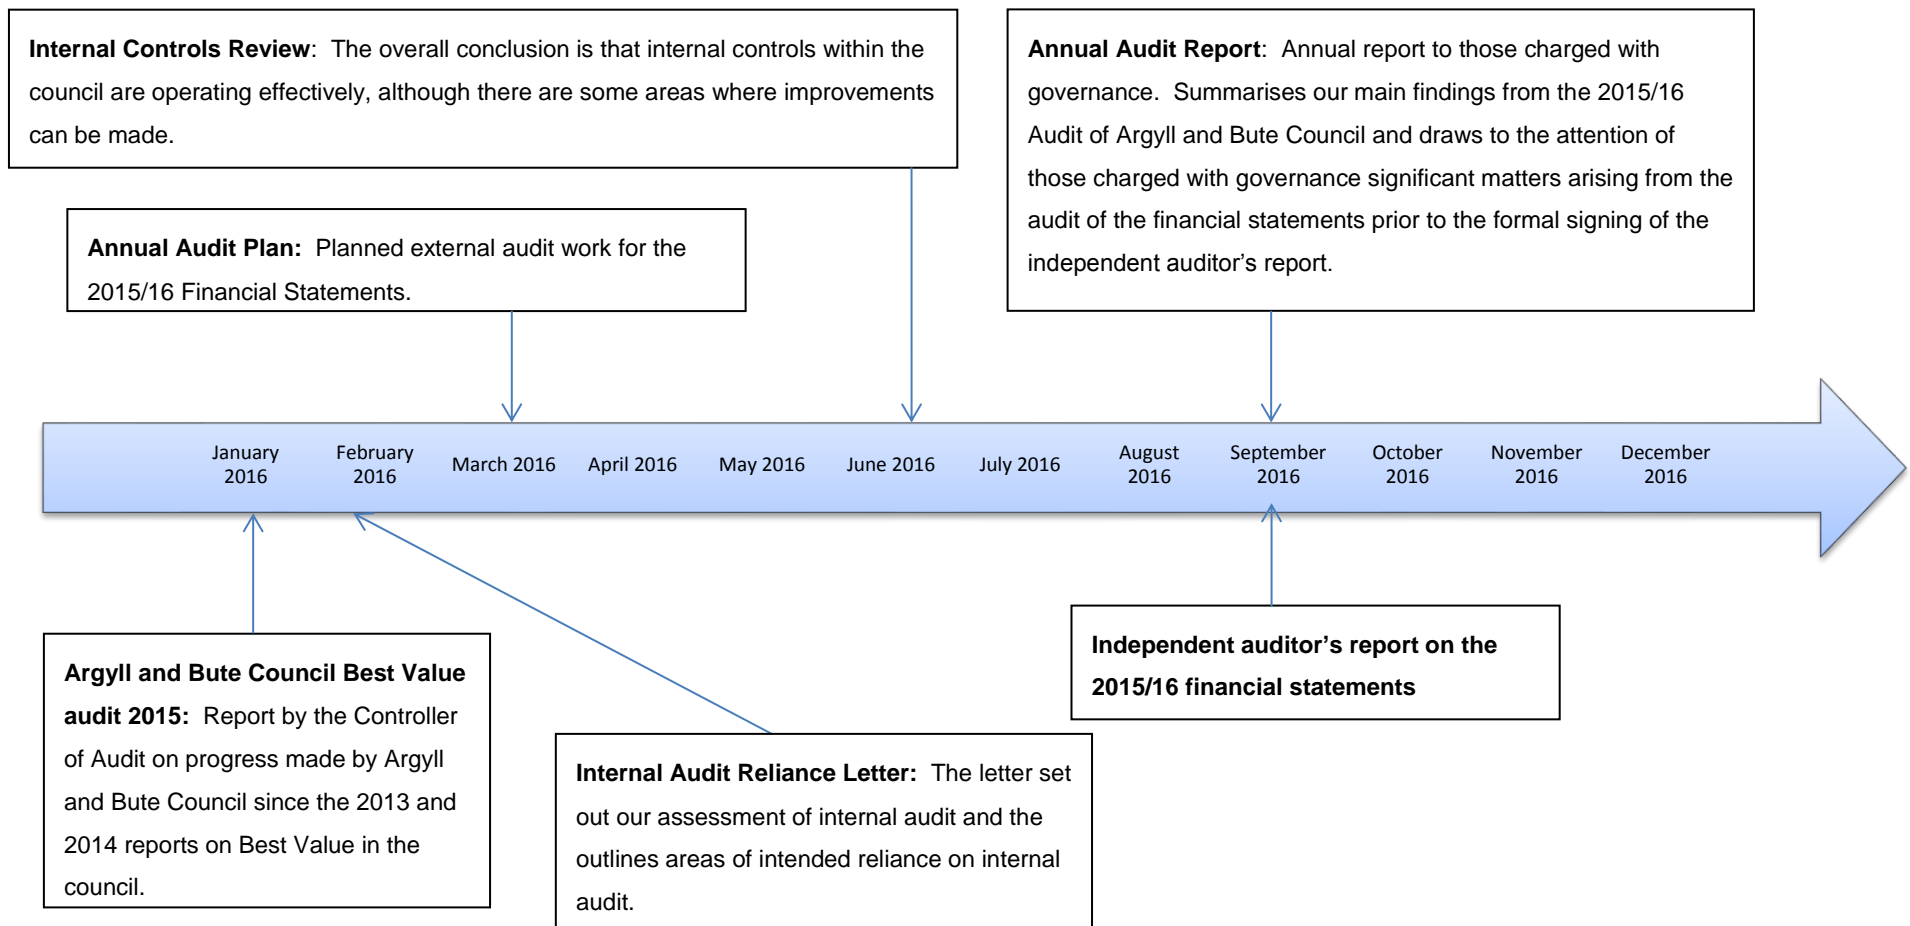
**Internal Controls Review**: The overall conclusion is that internal controls within the council are operating effectively, although there are some areas where improvements can be made.

**Annual Audit Report**: Annual report to those charged with governance. Summarises our main findings from the 2015/16 Audit of Argyll and Bute Council and draws to the attention of those charged with governance significant matters arising from the audit of the financial statements prior to the formal signing of the independent auditor's report.

**Annual Audit Plan:** Planned external audit work for the 2015/16 Financial Statements.

January 2016

February 2016

March 2016

April 2016

May 2016

June 2016

July 2016

August 2016

September 2016

October 2016

November 2016

December 2016

**Independent auditor's report on the 2015/16 financial statements**

**Argyll and Bute Council Best Value audit 2015:** Report by the Controller of Audit on progress made by Argyll and Bute Council since the 2013 and 2014 reports on Best Value in the council.

**Internal Audit Reliance Letter:** The letter set out our assessment of internal audit and the outlines areas of intended reliance on internal audit.